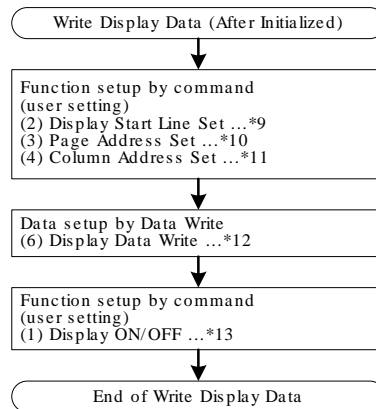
Write Display Data (After Initialized)

Function setup by command
(user setting)
(2) Display Start Line Set ...*9
(3) Page Address Set ...*10
(4) Column Address Set ...*11

Data setup by Data Write
(6) Display Data Write ...*12

Function setup by command
(user setting)
(1) Display ON/OFF ...*13

End of Write Display Data